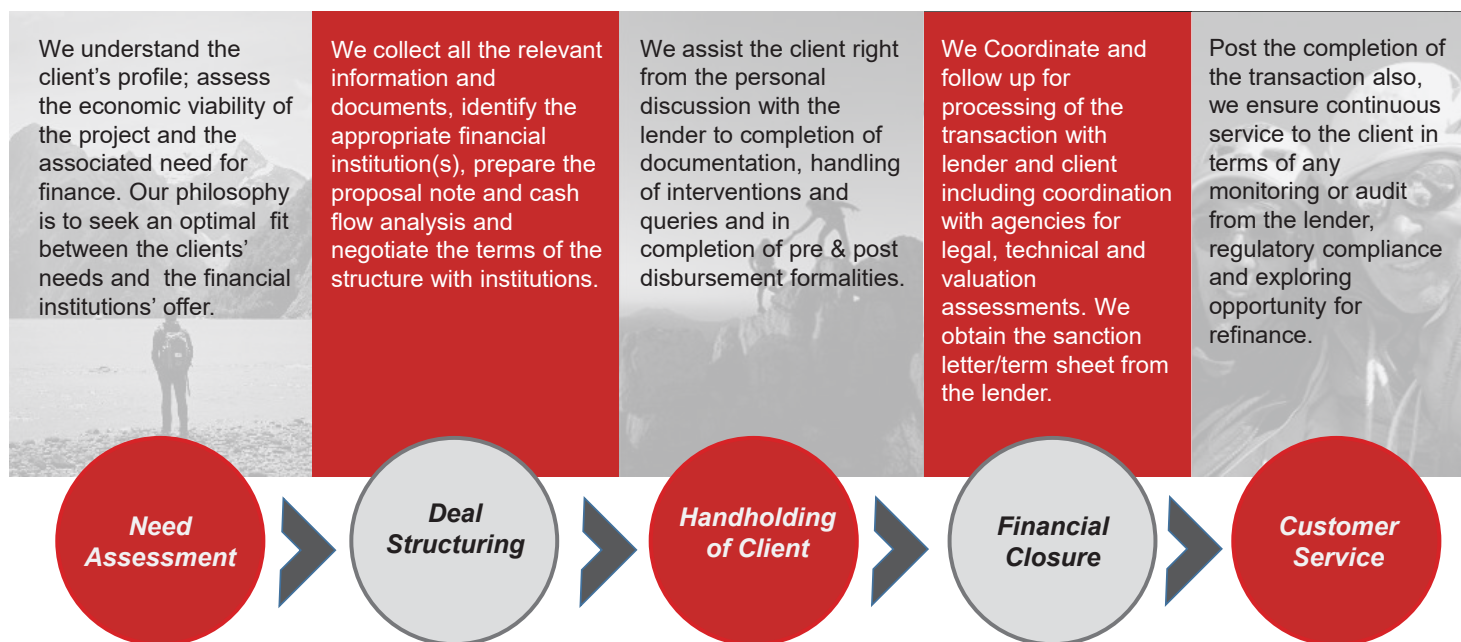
We understand the client's profile; assess the economic viability of the project and the associated need for finance. Our philosophy is to seek an optimal fit between the clients' needs and the financial institutions' offer.

We collect all the relevant information and documents, identify the appropriate financial institution(s), prepare the proposal note and cash flow analysis and negotiate the terms of the structure with institutions.

We assist the client right from the personal discussion with the lender to completion of documentation, handling of interventions and queries and in completion of pre & post disbursement formalities.

We Coordinate and follow up for processing of the transaction with lender and client including coordination with agencies for legal, technical and valuation assessments. We obtain the sanction letter/term sheet from the lender.

Post the completion of the transaction also, we ensure continuous service to the client in terms of any monitoring or audit from the lender, regulatory compliance and exploring opportunity for refinance.

Need Assessment

Deal Structuring

Handholding of Client

Financial Closure

Customer Service